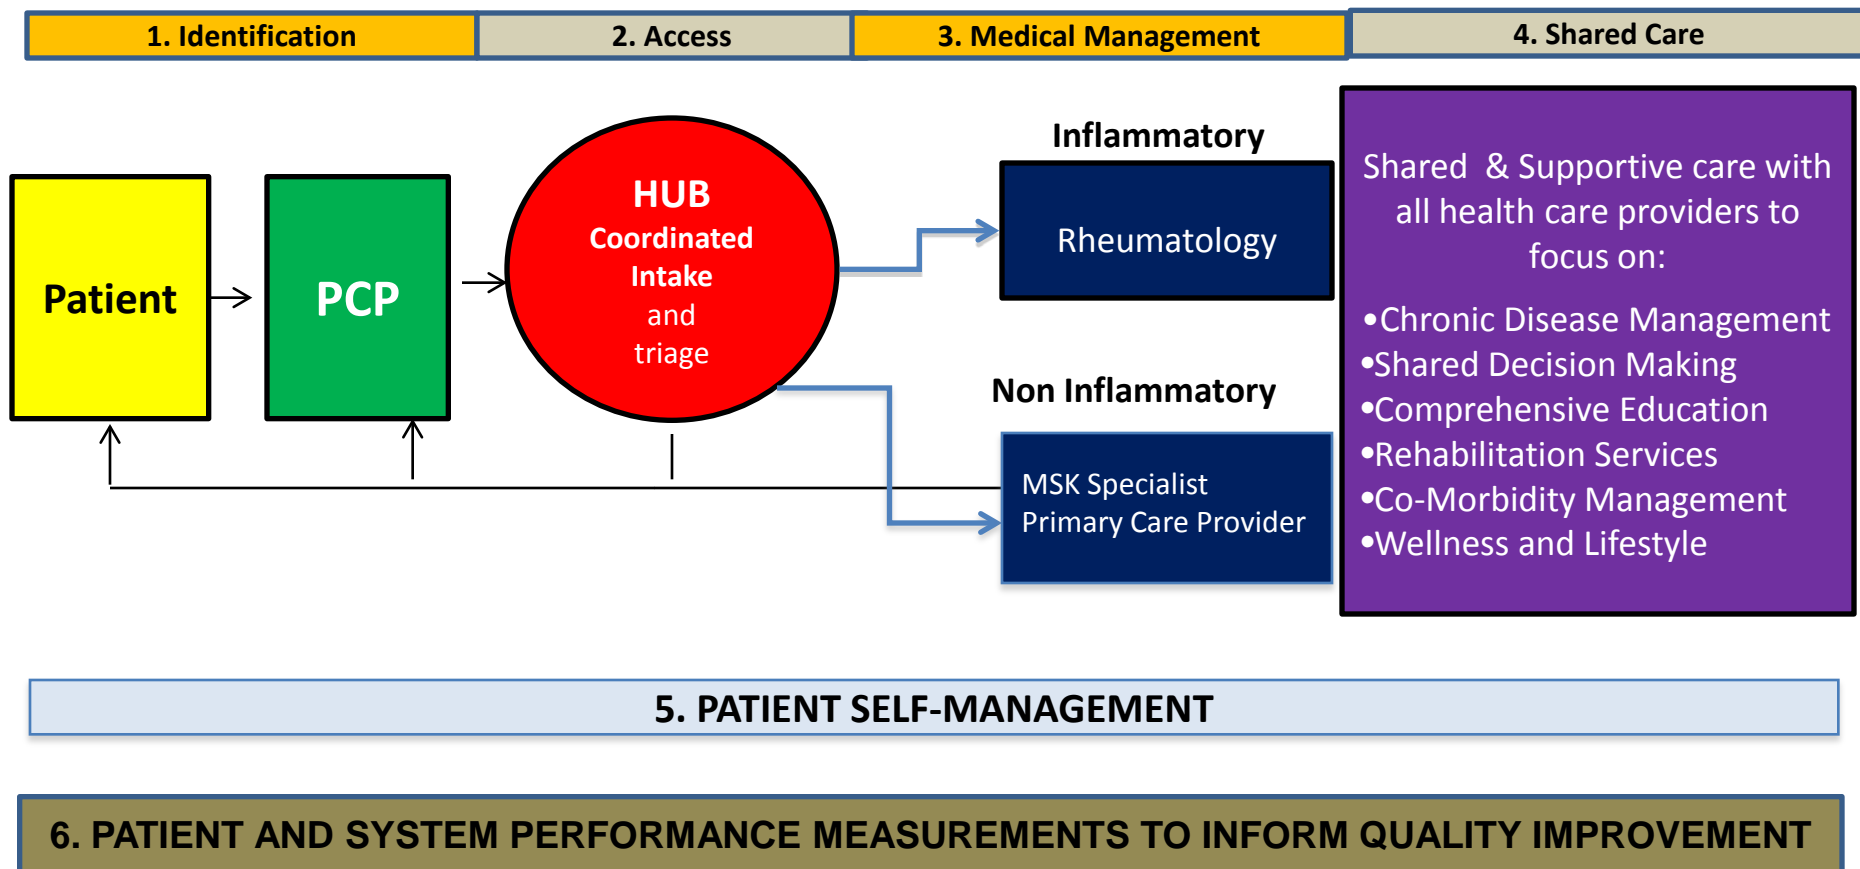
1. Identification

2. Access

3. Medical Management

4. Shared Care

Patient

PCP

HUB
Coordinated Intake
and
triage

Inflammatory

Rheumatology

Non Inflammatory

MSK Specialist
Primary Care Provider

Shared & Supportive care with all health care providers to focus on:

•Chronic Disease Management
•Shared Decision Making
•Comprehensive Education
•Rehabilitation Services
•Co-Morbidity Management
•Wellness and Lifestyle

5. PATIENT SELF-MANAGEMENT

6. PATIENT AND SYSTEM PERFORMANCE MEASUREMENTS TO INFORM QUALITY IMPROVEMENT